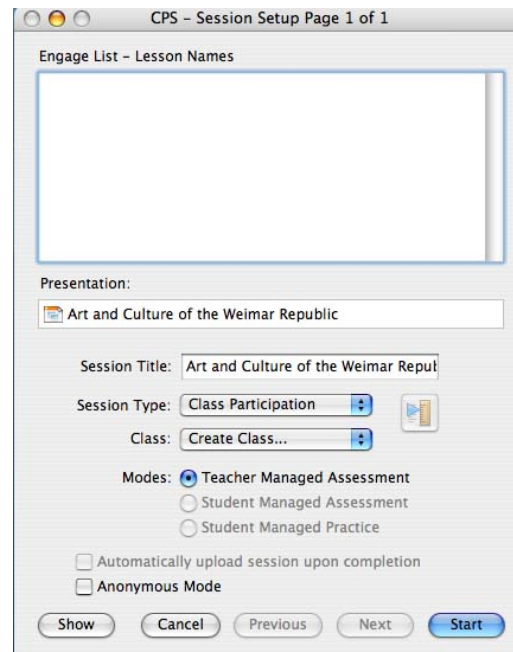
CPS – Session Setup Page 1 of 1

Engage List – Lesson Names

Presentation:

Art and Culture of the Weimar Republic

Session Title: Art and Culture of the Weimar Reput

Session Type: Class Participation

Class: Create Class...

Modes: Teacher Managed Assessment

Student Managed Assessment

Student Managed Practice

Automatically upload session upon completion

Anonymous Mode

Show Cancel Previous Next Start